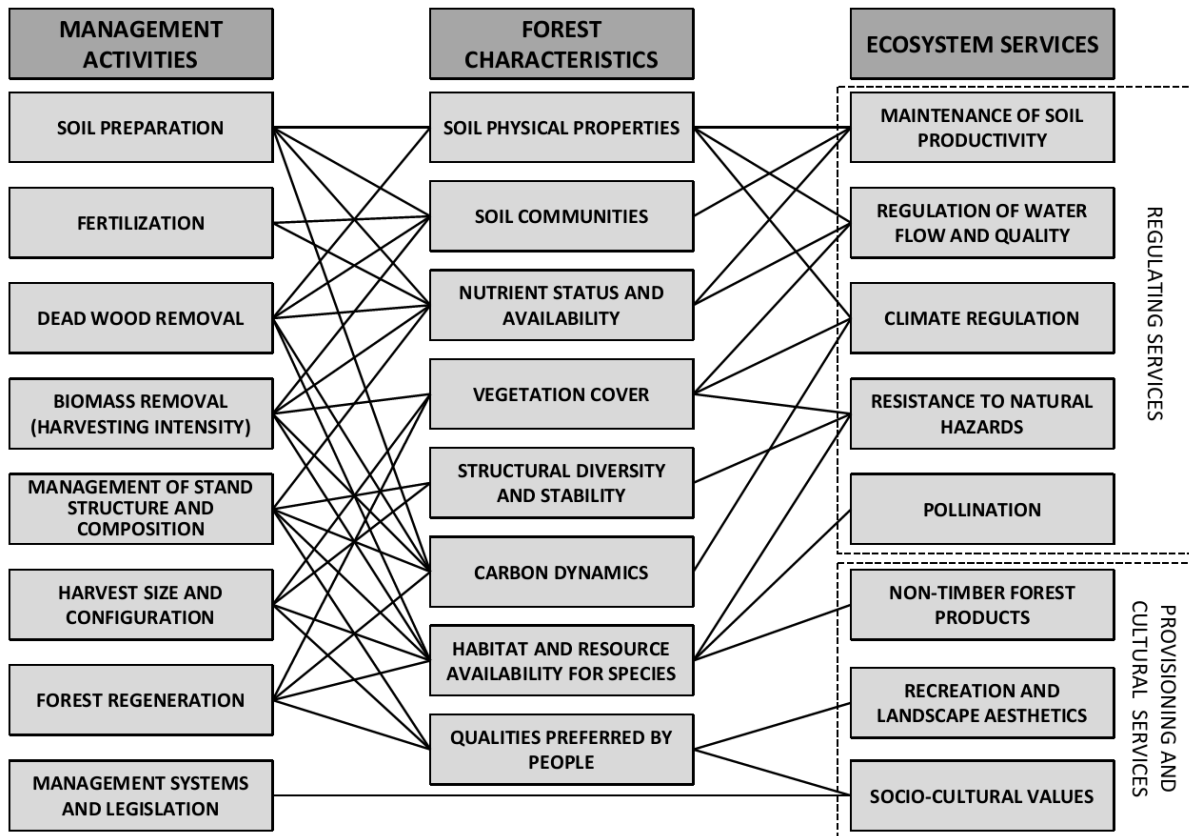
MANAGEMENT ACTIVITIES

FOREST CHARACTERISTICS

ECOSYSTEM SERVICES

SOIL PREPARATION

FERTILIZATION

DEAD WOOD REMOVAL

BIOMASS REMOVAL (HARVESTING INTENSITY)

MANAGEMENT OF STAND STRUCTURE AND COMPOSITION

HARVEST SIZE AND CONFIGURATION

FOREST REGENERATION

MANAGEMENT SYSTEMS AND LEGISLATION

SOIL PHYSICAL PROPERTIES

SOIL COMMUNITIES

NUTRIENT STATUS AND AVAILABILITY

VEGETATION COVER

STRUCTURAL DIVERSITY AND STABILITY

CARBON DYNAMICS

HABITAT AND RESOURCE AVAILABILITY FOR SPECIES

QUALITIES PREFERRED BY PEOPLE

MAINTENANCE OF SOIL PRODUCTIVITY

REGULATION OF WATER FLOW AND QUALITY

CLIMATE REGULATION

RESISTANCE TO NATURAL HAZARDS

POLLINATION

REGULATING SERVICES

NON-TIMBER FOREST PRODUCTS

RECREATION AND LANDSCAPE AESTHETICS

SOCIO-CULTURAL VALUES

PROVISIONING AND CULTURAL SERVICES